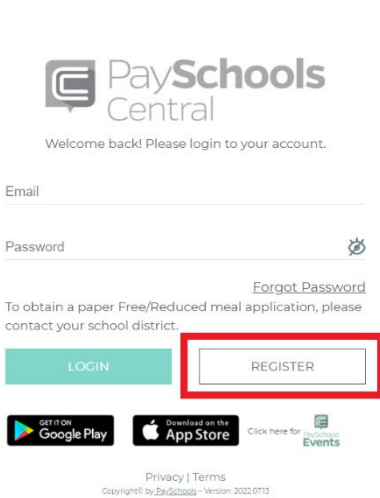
PaySchools Central

Welcome back! Please login to your account.

Email

Password

Forgot Password

To obtain a paper Free/Reduced meal application, please contact your school district.

LOGIN

REGISTER

GET IT ON Google Play

Download on the App Store

Click here for PaySchools Events

Privacy | Terms

Copyright© by PaySchools – Version 2022.07.13